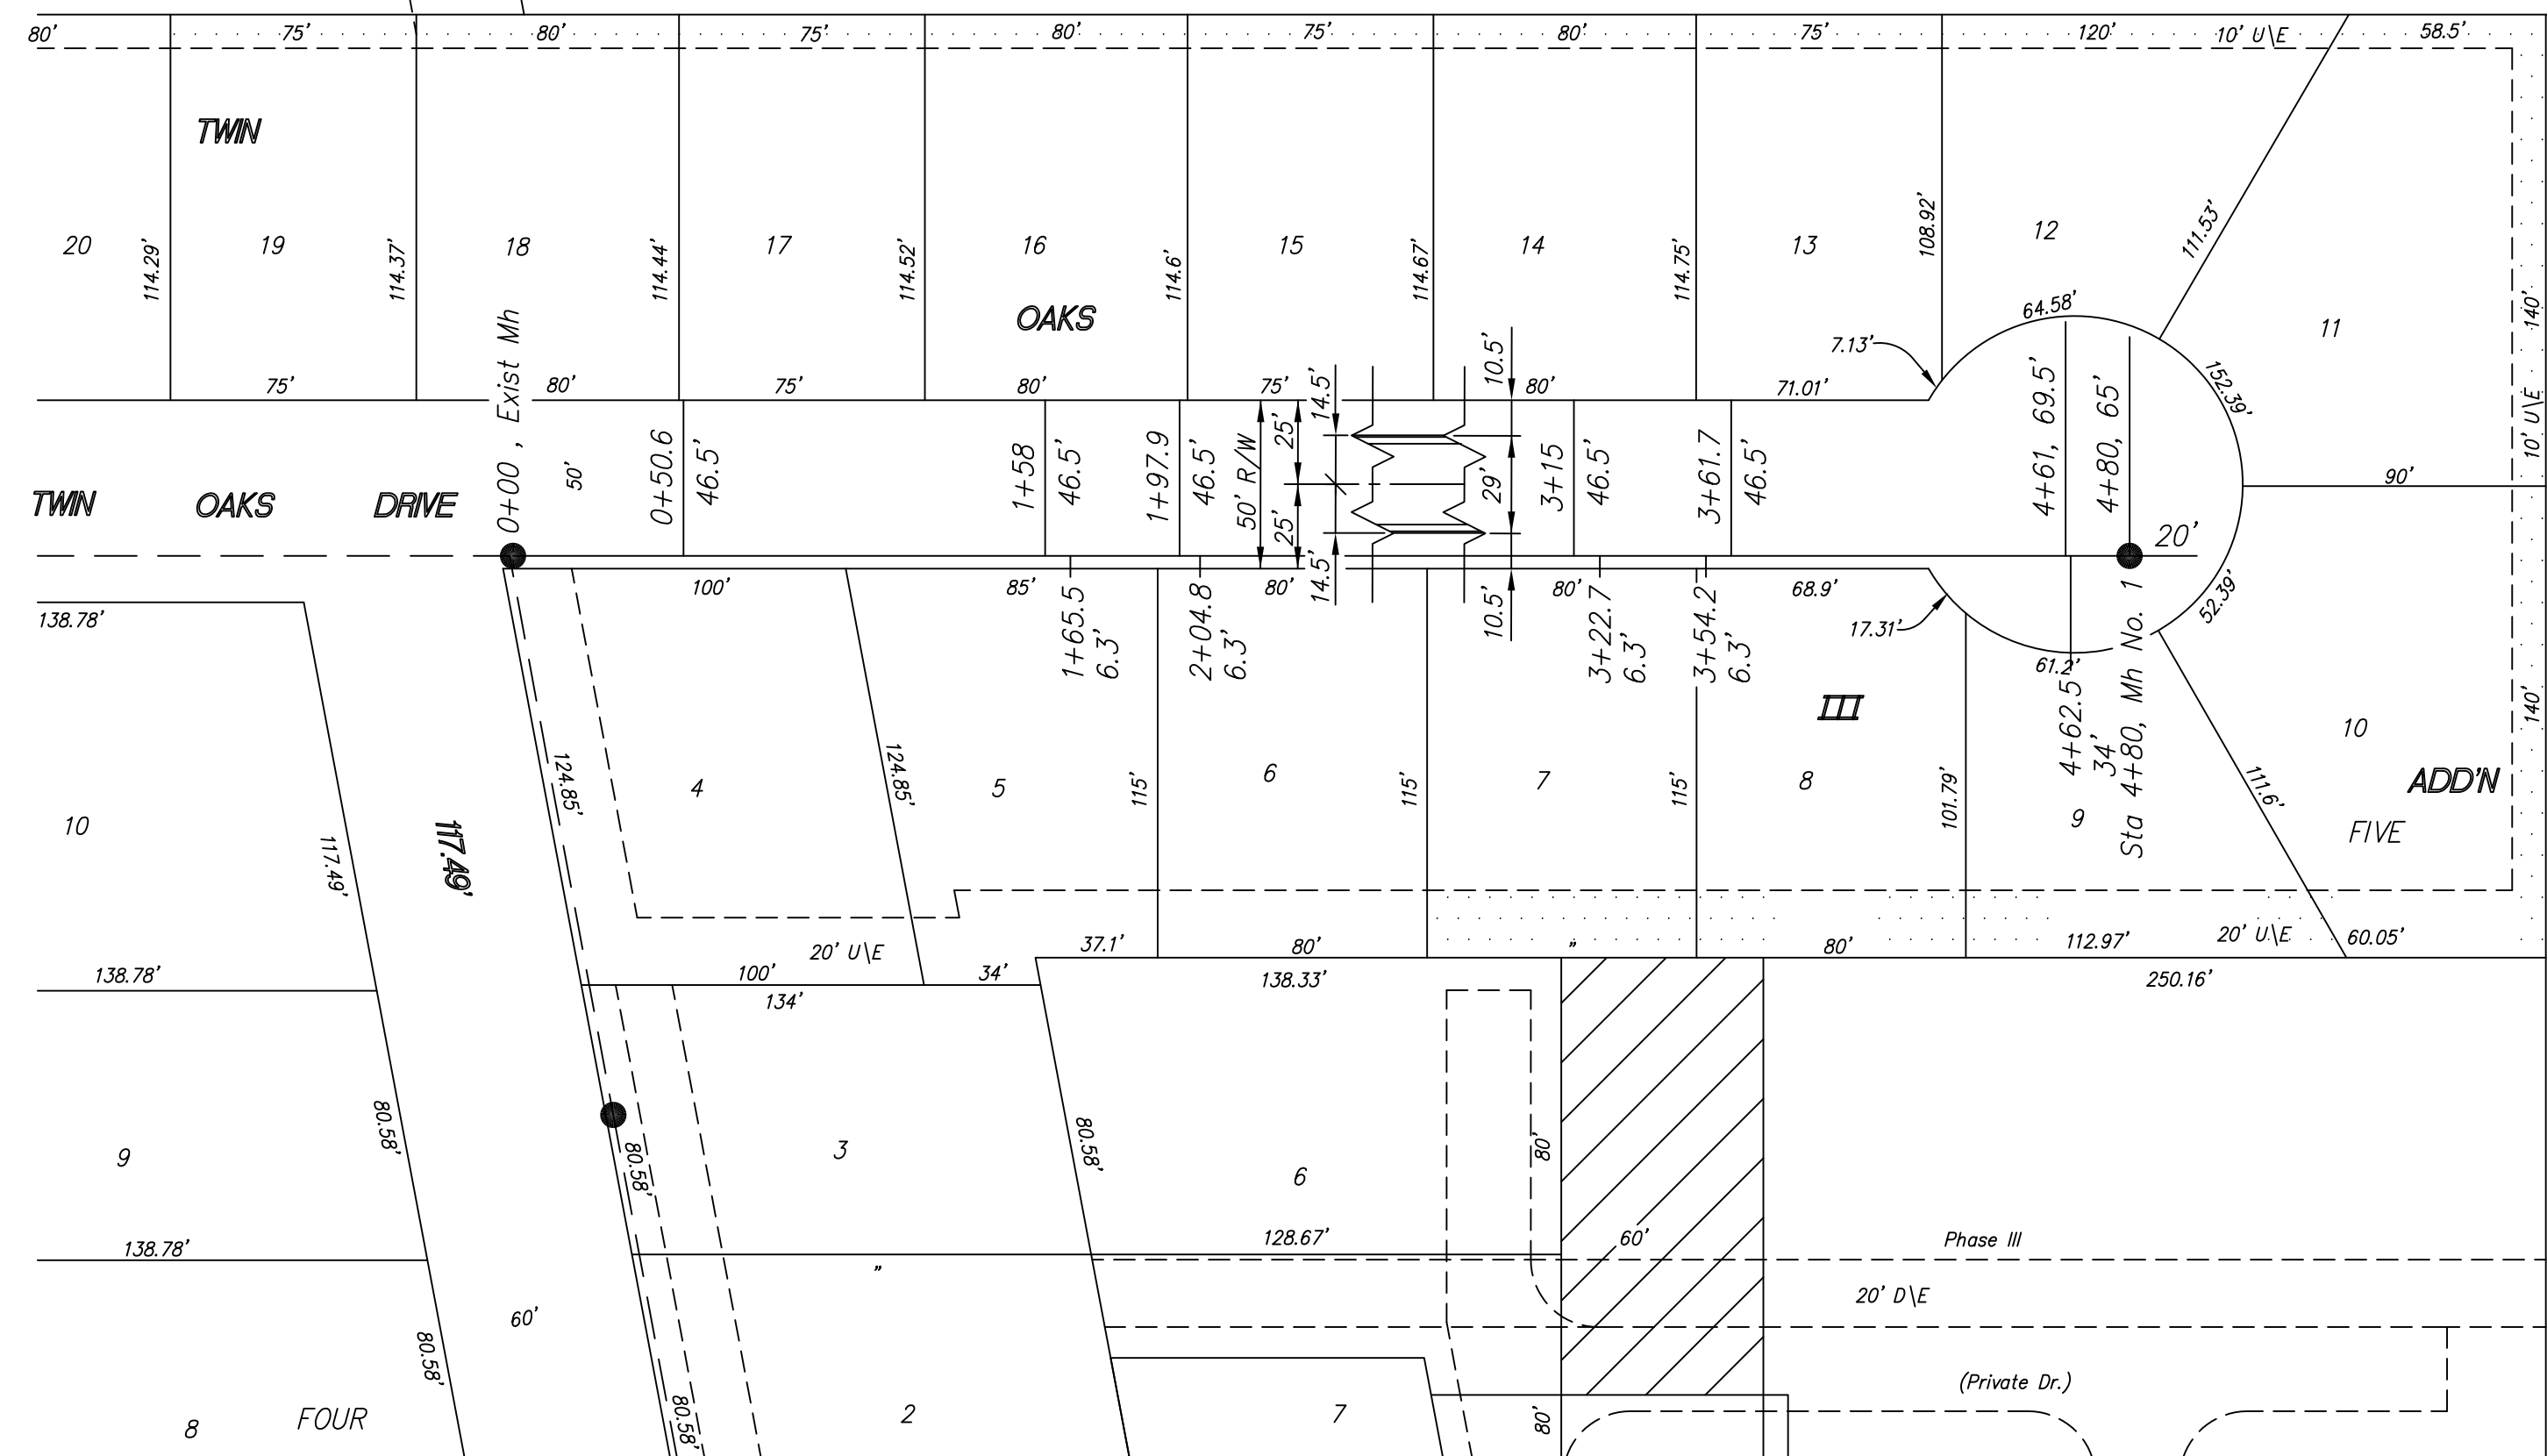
80' 75' 80' 75' 80' 75' 80' 75' 120' 10' U\E 58.5'

TWIN

20 114.29' 19 114.37' 18 114.44' 17 114.52' 16 114.6' 15 114.67' 14 114.75' 13 108.92' 12 111.53'

OAKS

140'

64.58'

11

7.13'

10.5'

75' 80' 75' 80' 75' 80' 71.01'

152.39'

10' U\E

0+00 , Exist Mh

14.5'

25'

TWIN OAKS DRIVE

50'

0+50.6 46.5'

1+58 46.5'

1+97.9 46.5'

50' R/W

29'

3+15 46.5'

3+61.7 46.5'

4+61, 69.5'

4+80, 65'

90'

25'

20'

100' 85' 80' 14.5' 80' 68.9'

10.5'

52.39'

138.78'

1+65.5 6.3'

2+04.8 6.3'

3+22.7 6.3'

3+54.2 6.3'

17.31'

61.2'

III

4+62.5' 34'

Sta 4+80, Mh No. 1

140'

10

124.85'

4

124.85'

5

115'

6

115'

7

115'

8

101.79'

9

111.6'

ADD'N

10

117.49'

117.49'

FIVE

20' U\E

37.1' 80' " 80' 112.97' 20' U\E 60.05'

138.78'

100'

34'

138.33'

250.16'

134'

3

80.58'

80.58'

80.58'

6

80'

9

128.67'

60'

Phase III

"

20' D\E

138.78'

60'

80.58'

(Private Dr.)

2

7

80.58'

80'

8 FOUR